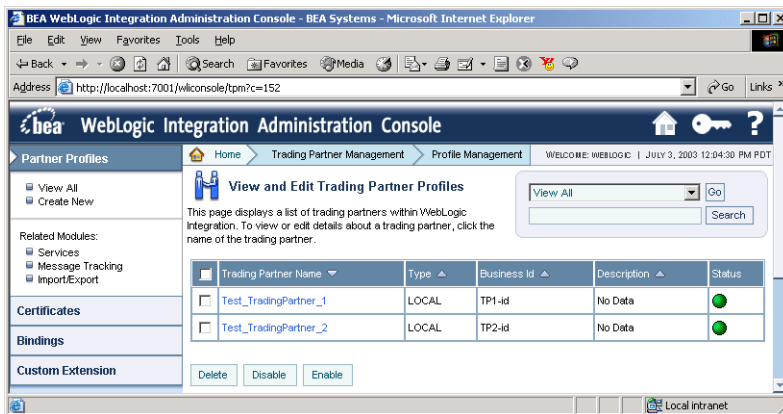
BEA WebLogic Integration Administration Console - BEA Systems - Microsoft Internet Explorer

File Edit View Favorites Tools Help

Back Search Favorites Media

Address http://localhost:7001/wliconsole/tpm?c=152

Go Links

bea WebLogic Integration Administration Console

Partner Profiles

View All
Create New

Related Modules:
Services
Message Tracking
Import/Export

Certificates

Bindings

Custom Extension

Home Trading Partner Management Profile Management WELCOME: WEBLOGIC | JULY 3, 2003 12:04:30 PM PDT

View and Edit Trading Partner Profiles

This page displays a list of trading partners within WebLogic Integration. To view or edit details about a trading partner, click the name of the trading partner.

View All Go

Search

| | Trading Partner Name | Type | Business Id | Description | Status |
|---|---|---|---|---|---|
| | Test_TradingPartner_1 | LOCAL | TP1-id | No Data | |
| | Test_TradingPartner_2 | LOCAL | TP2-id | No Data | |

Delete Disable Enable

Local intranet